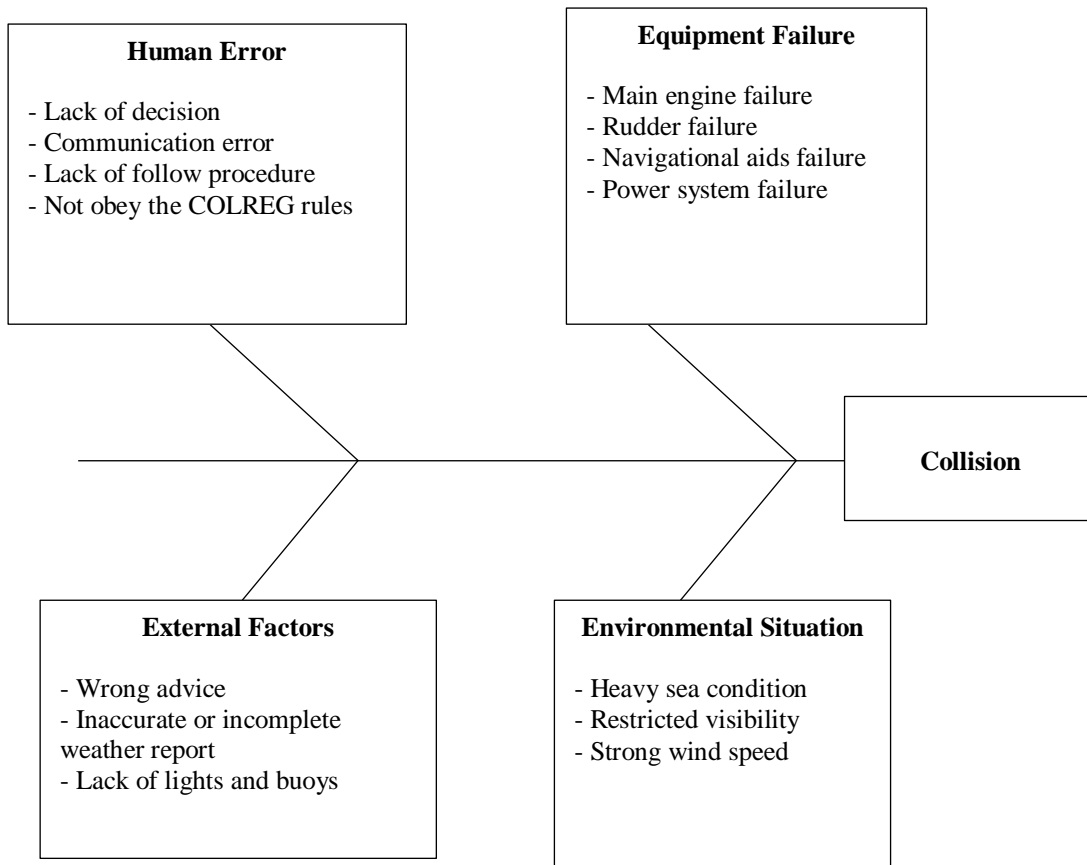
**Human Error**

- Lack of decision
- Communication error
- Lack of follow procedure
- Not obey the COLREG rules

**Equipment Failure**

- Main engine failure
- Rudder failure
- Navigational aids failure
- Power system failure

**Collision**

**External Factors**

- Wrong advice
- Inaccurate or incomplete weather report
- Lack of lights and buoys

**Environmental Situation**

- Heavy sea condition
- Restricted visibility
- Strong wind speed